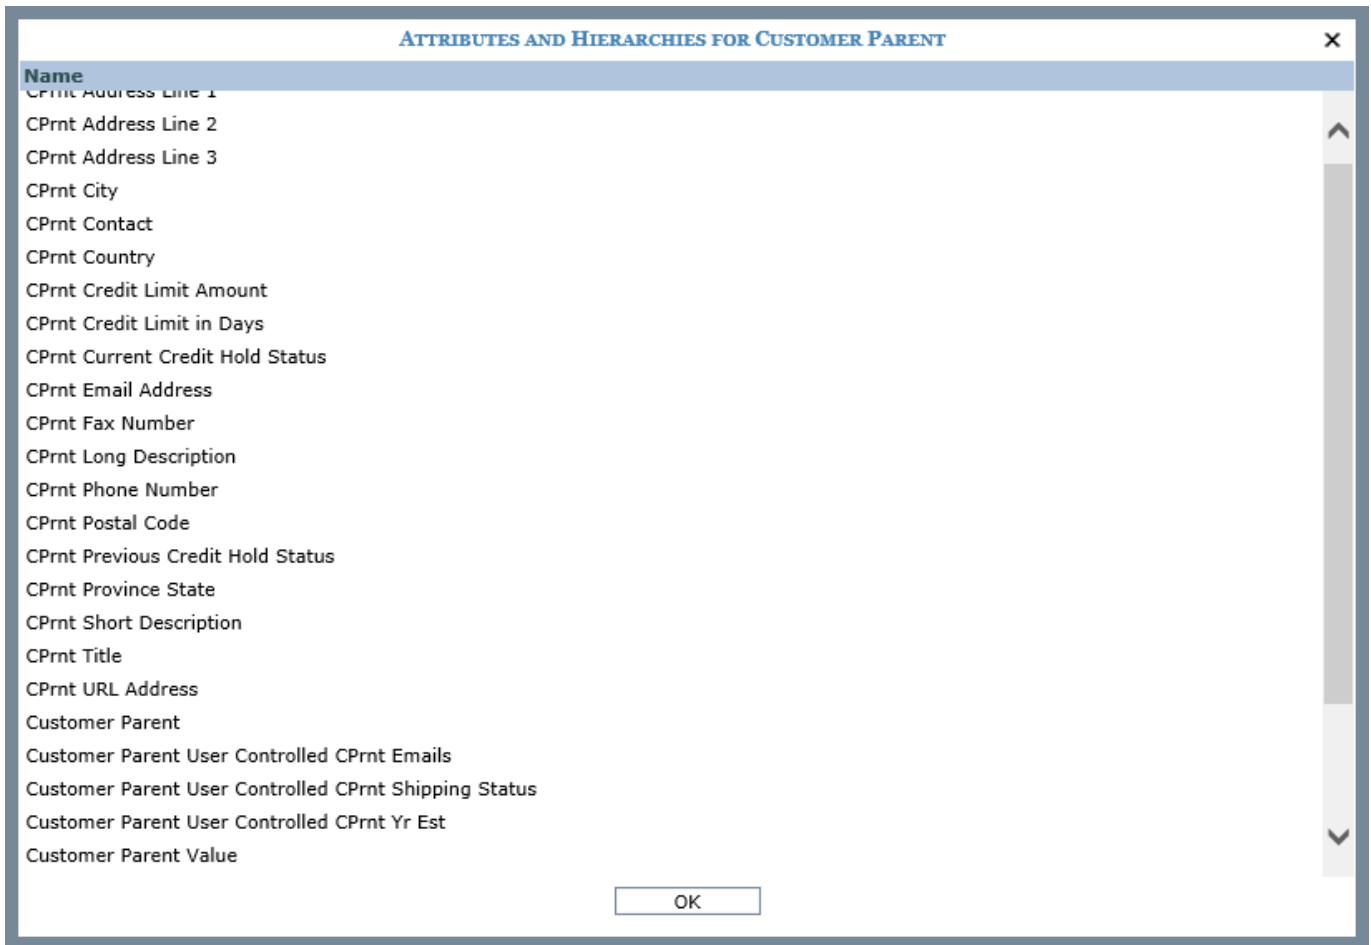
ATTRIBUTES AND HIERARCHIES FOR CUSTOMER PARENT

×

Name

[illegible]

CPrnt Address Line 2

CPrnt Address Line 3

CPrnt City

CPrnt Contact

CPrnt Country

CPrnt Credit Limit Amount

CPrnt Credit Limit in Days

CPrnt Current Credit Hold Status

CPrnt Email Address

CPrnt Fax Number

CPrnt Long Description

CPrnt Phone Number

CPrnt Postal Code

CPrnt Previous Credit Hold Status

CPrnt Province State

CPrnt Short Description

CPrnt Title

CPrnt URL Address

Customer Parent

Customer Parent User Controlled CPrnt Emails

Customer Parent User Controlled CPrnt Shipping Status

Customer Parent User Controlled CPrnt Yr Est

Customer Parent Value

OK